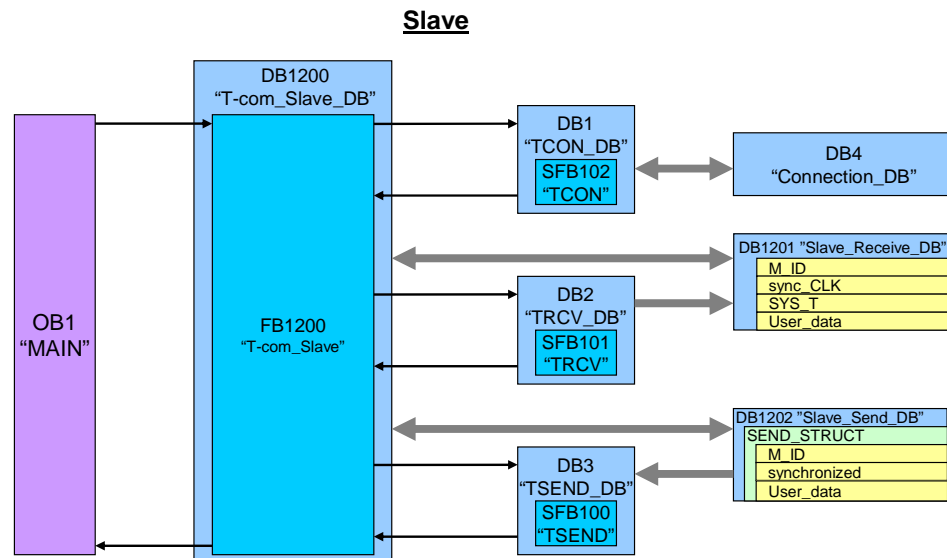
Slave

DB1200
“T-com_Slave_DB”

OB1
“MAIN”

FB1200
“T-com_Slave”

DB1
“TCON_DB”
SFB102
“TCON”

DB4
“Connection_DB”

DB1201 "Slave_Receive_DB"
M_ID
sync_CLK
SYS_T
User_data

DB2
“TRCV_DB”
SFB101
“TRCV”

DB1202 "Slave_Send_DB"
SEND_STRUCT
M_ID
synchronized
User_data

DB3
“TSEND_DB”
SFB100
“TSEND”